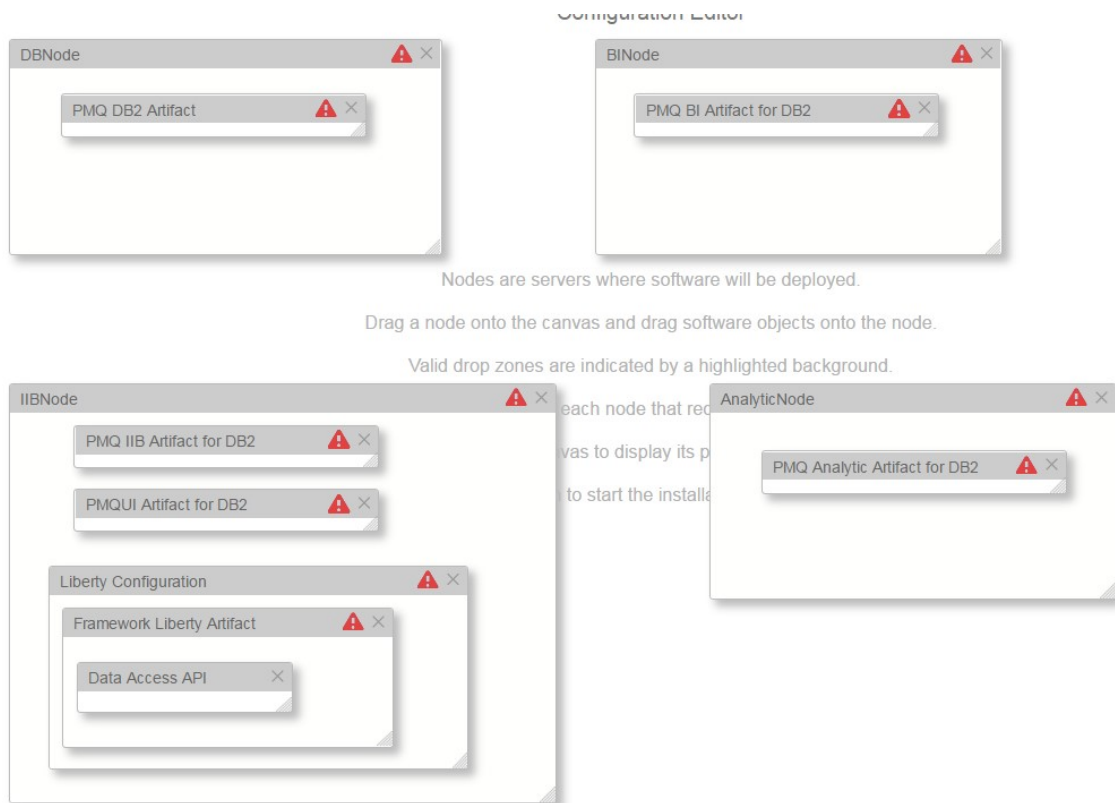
Configuration Editor

DBNode
PMQ DB2 Artifact

BINode
PMQ BI Artifact for DB2

Nodes are servers where software will be deployed.

Drag a node onto the canvas and drag software objects onto the node.

Valid drop zones are indicated by a highlighted background.

IIBNode
PMQ IIB Artifact for DB2
PMQUI Artifact for DB2
Liberty Configuration
Framework Liberty Artifact
Data Access API

each node that re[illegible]

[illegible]vas to display its p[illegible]

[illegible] to start the installa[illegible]

AnalyticNode
PMQ Analytic Artifact for DB2